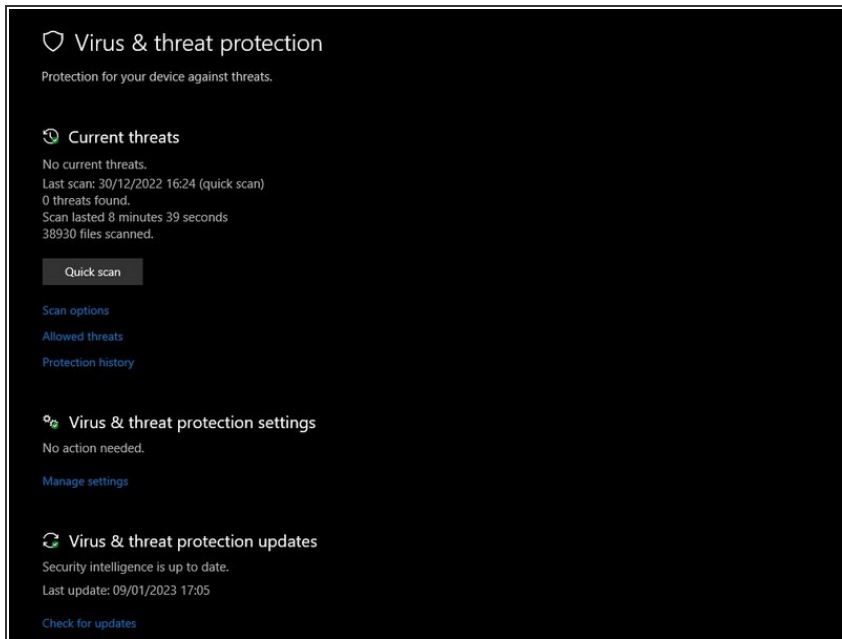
Virus & threat protection

Protection for your device against threats.

Current threats

No current threats.
Last scan: 30/12/2022 16:24 (quick scan)
0 threats found.
Scan lasted 8 minutes 39 seconds
38930 files scanned.

Quick scan

Scan options

Allowed threats

Protection history

Virus & threat protection settings

No action needed.

Manage settings

Virus & threat protection updates

Security intelligence is up to date.

Last update: 09/01/2023 17:05

Check for updates